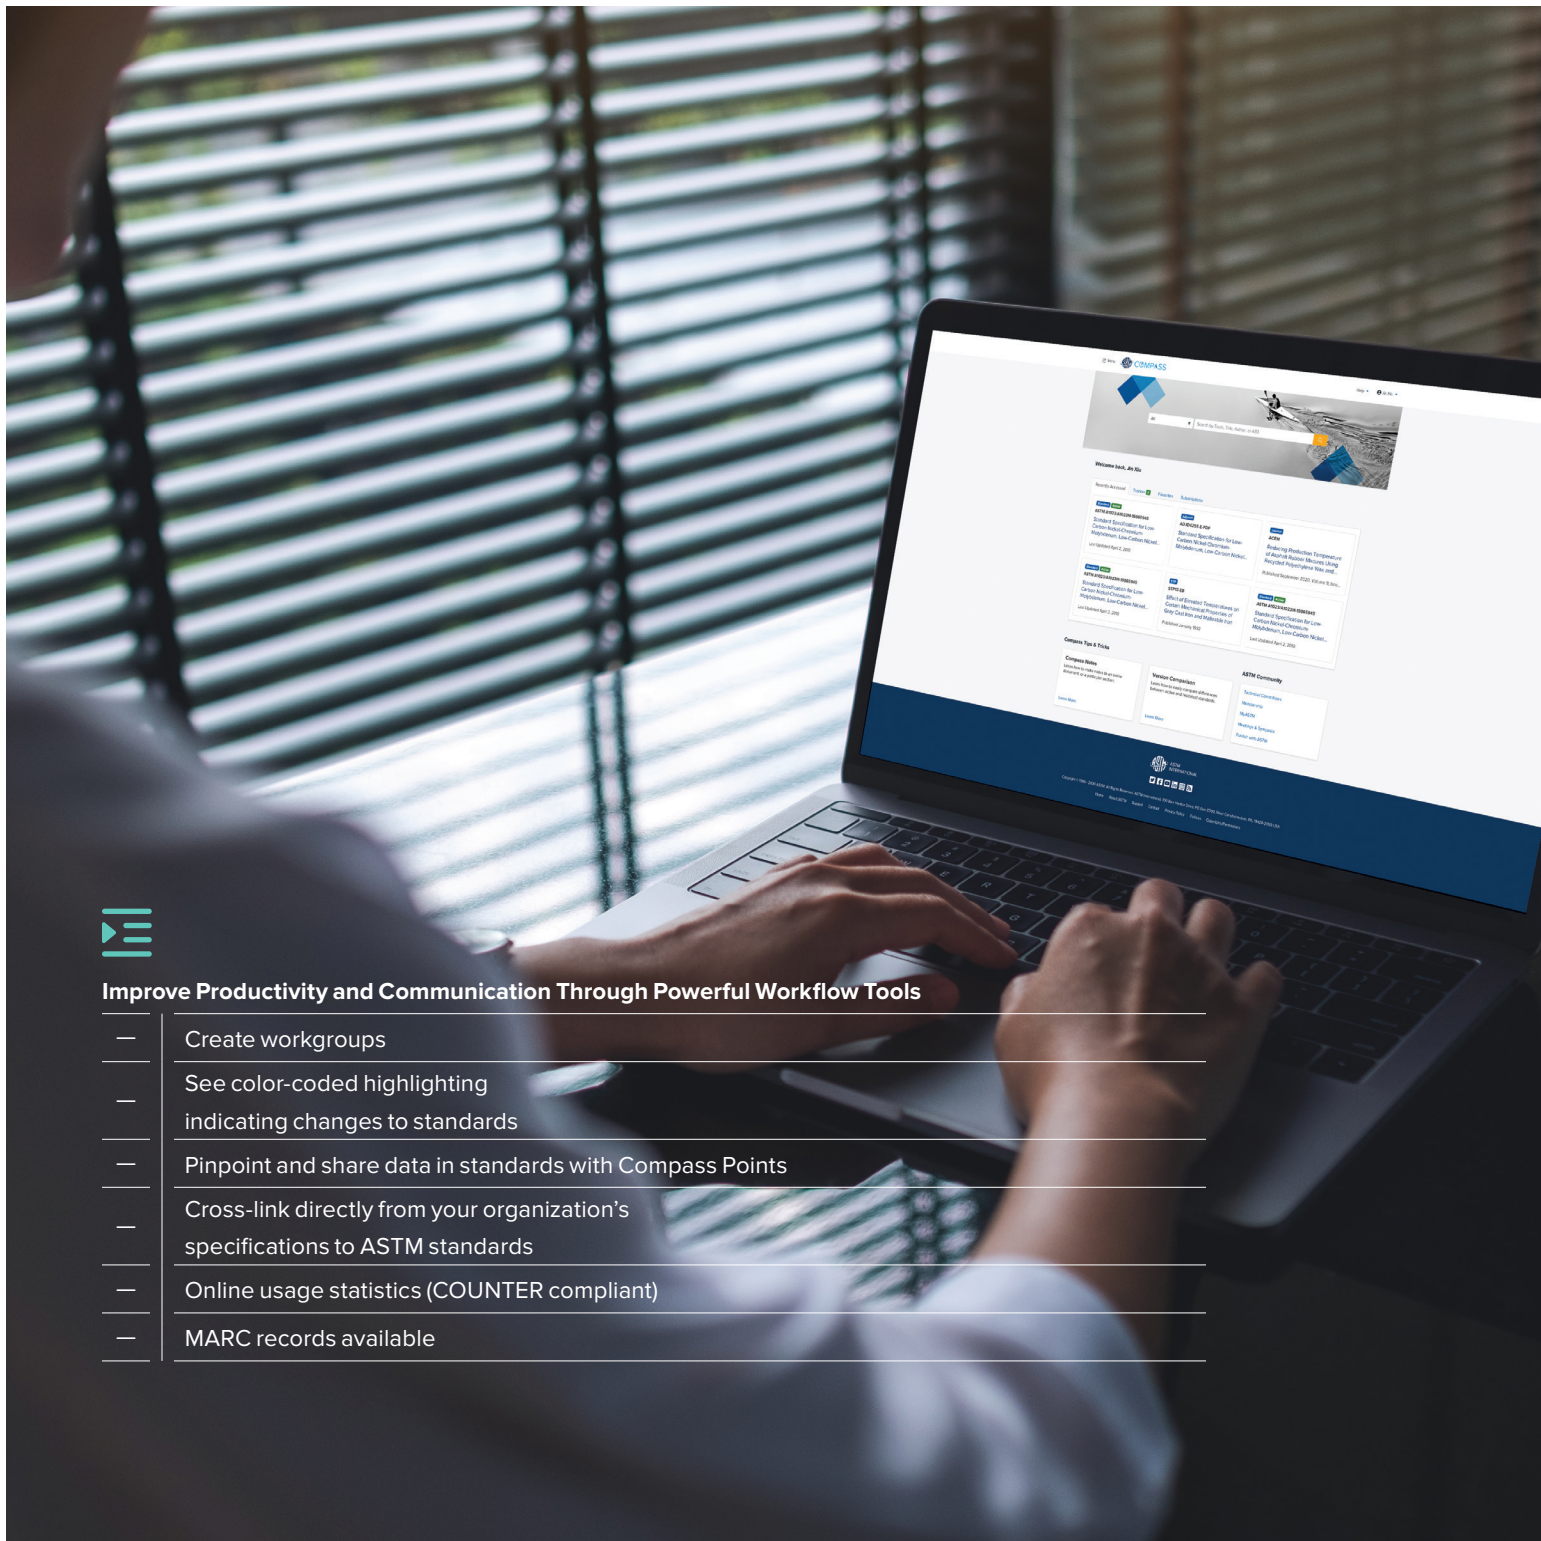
COMPASS

Welcome back, Jin Xiu

Compass Tips & Tricks

ASTM Community

Improve Productivity and Communication Through Powerful Workflow Tools

| — | Create workgroups |
|---|---|
| — | See color-coded highlighting indicating changes to standards |
| — | Pinpoint and share data in standards with Compass Points |
| — | Cross-link directly from your organization's specifications to ASTM standards |
| — | Online usage statistics (COUNTER compliant) |
| — | MARC records available |